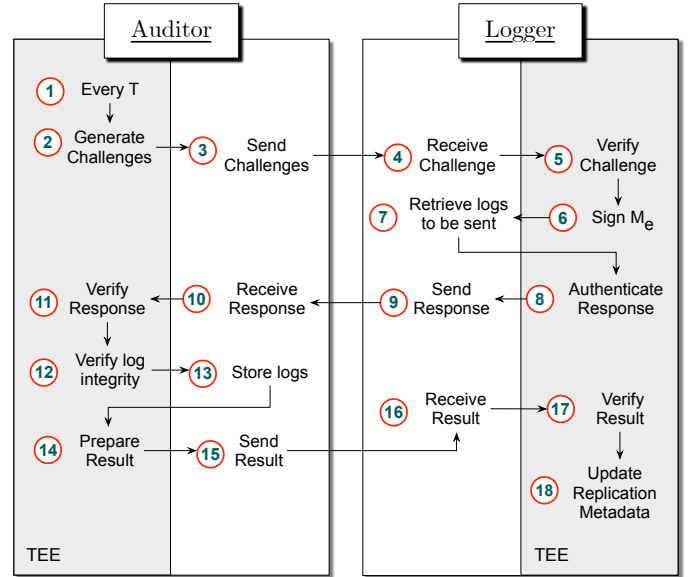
Auditor

Logger

1 Every T

2 Generate Challenges

3 Send Challenges

4 Receive Challenge

5 Verify Challenge

Sign $M_e$ 6

7 Retrieve logs to be sent

8 Authenticate Response

9 Send Response

10 Receive Response

11 Verify Response

12 Verify log integrity

13 Store logs

14 Prepare Result

15 Send Result

16 Receive Result

17 Verify Result

18 Update Replication Metadata

TEE

TEE